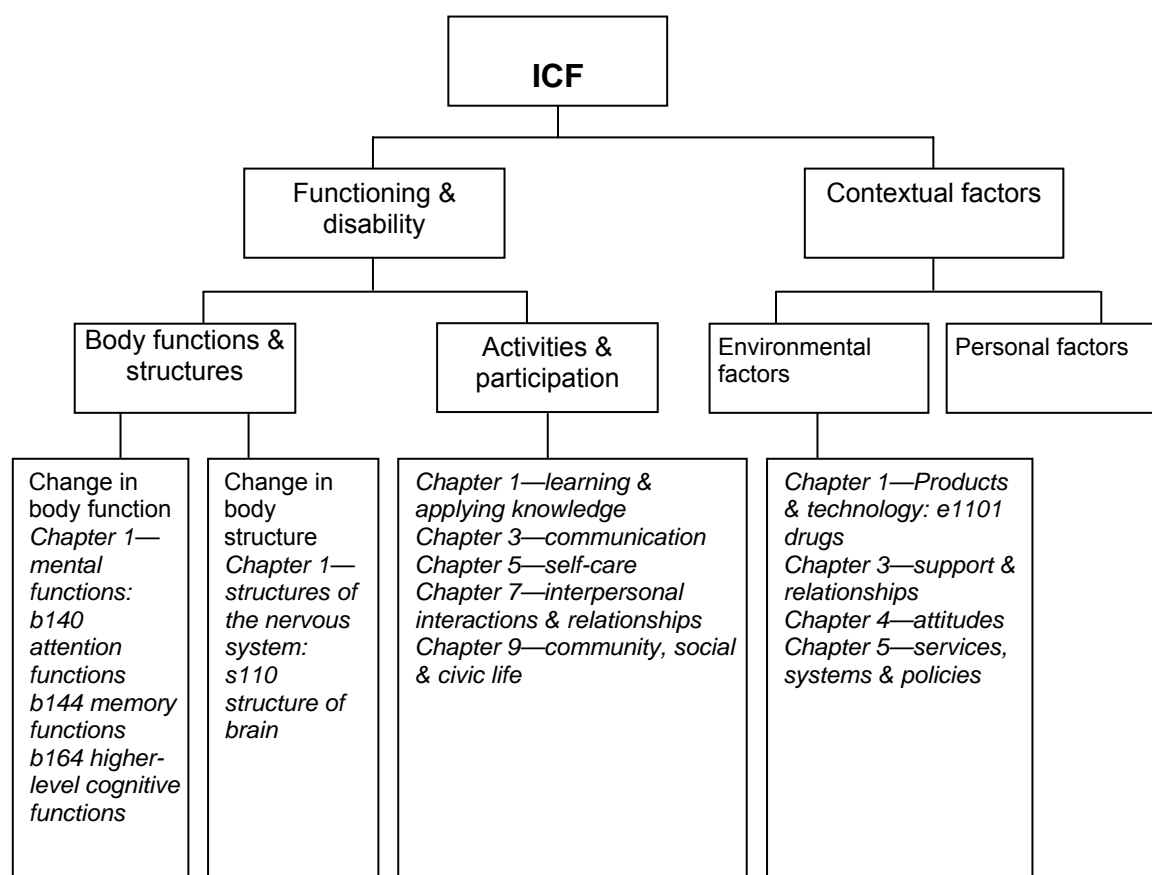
ICF

Functioning & disability

Contextual factors

Body functions & structures

Activities & participation

Environmental factors

Personal factors

Change in body function
Chapter 1—mental functions:
b140 attention functions
b144 memory functions
b164 higher-level cognitive functions

Change in body structure
Chapter 1—structures of the nervous system:
s110 structure of brain

Chapter 1—learning & applying knowledge
Chapter 3—communication
Chapter 5—self-care
Chapter 7—interpersonal interactions & relationships
Chapter 9—community, social & civic life

Chapter 1—Products & technology: e1101 drugs
Chapter 3—support & relationships
Chapter 4—attitudes
Chapter 5—services, systems & policies